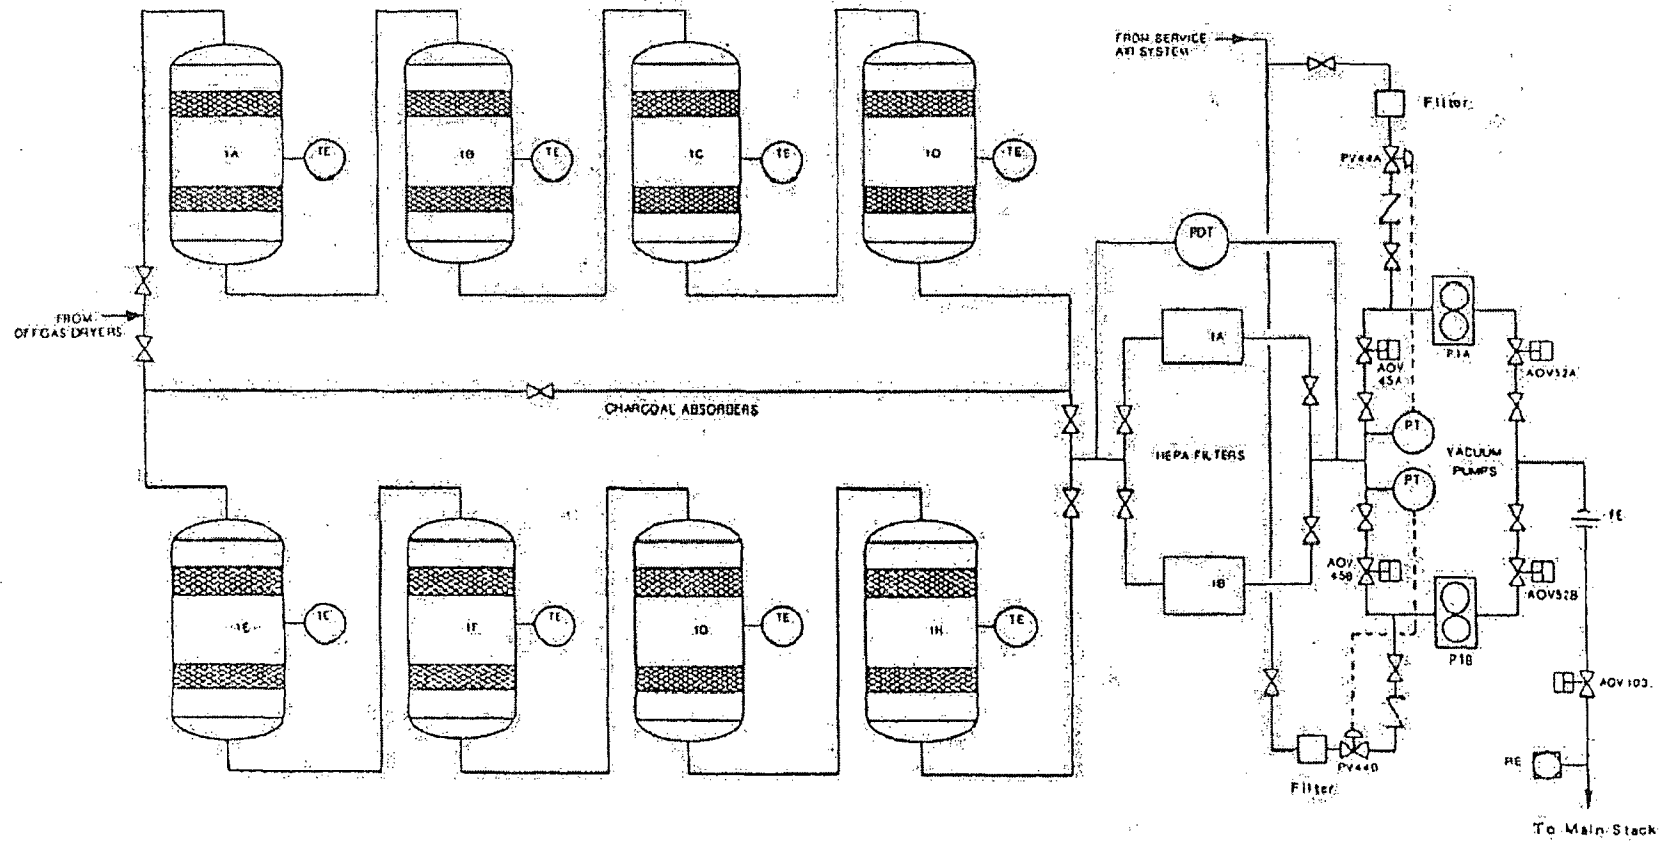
FROM SERVICE AIR SYSTEM

Filter

PV44A

1A
TE
1B
TE
1C
TE
1D
TE

PDT

FROM OFFGAS DRYERS

1A

P1A

AOV 45A

AOV52A

CHARCOAL ABSORBERS

PT

HEPA FILTERS

VACUUM PUMPS

PT

FE

AOV 45B

AOV52B

1B

1E
TE
1F
TE
1G
TE
1H
TE

P1B

AOV103

PV44B

RE

Filter

To Main Stack